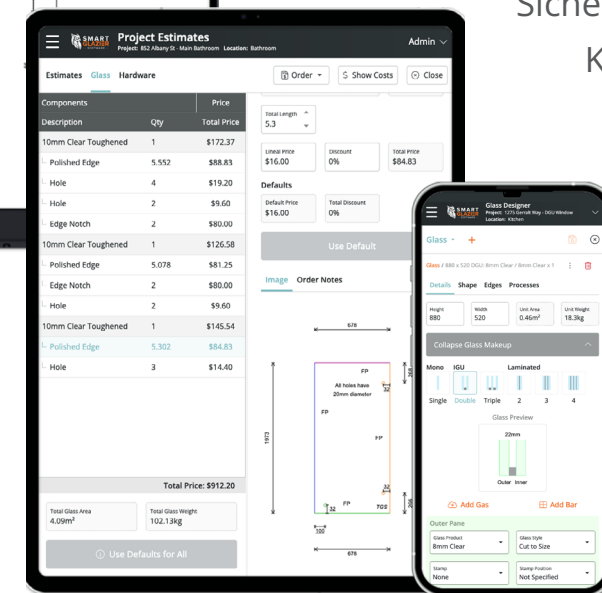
Siche

K

SMART GLAZIER Project Estimates
Project: 852 Albany St - Main Bathroom Location: Bathroom
Admin

Estimates Glass Hardware
Order Show Costs Close

| Components | | Price |
|---|---|---|
| Description | Qty | Total Price |
| 10mm Clear Toughened | 1 | $172.37 |
| Polished Edge | 5.552 | $88.83 |
| Hole | 4 | $19.20 |
| Hole | 2 | $9.60 |
| Edge Notch | 2 | $80.00 |
| 10mm Clear Toughened | 1 | $126.58 |
| Polished Edge | 5.078 | $81.25 |
| Edge Notch | 2 | $80.00 |
| Hole | 2 | $9.60 |
| 10mm Clear Toughened | 1 | $145.54 |
| Polished Edge | 5.302 | $84.83 |
| Hole | 3 | $14.40 |

Total Price: $912.20

Total Glass Area
4.09m²
Total Glass Weight
102.13kg

Use Defaults for All

Total Length
5.3

Lineal Price
$16.00
Discount
0%
Total Price
$84.83

Defaults
Default Price
$16.00
Total Discount
0%

Use Default

Image Order Notes

678
FP
All holes have 20mm diameter
FP
FP
1973
FP
32
705
32
100
676
268
306

SMART GLAZIER Glass Designer
Project: 1275 Gerrall Way - DGU Window
Location: Kitchen

Glass +
Glass / 880 x 520 DGU: 8mm Clear / 8mm Clear x 1

Details Shape Edges Dep Processes

Height
880
Width
520
Unit Area
0.46m²
Unit Weight
18.3kg

Collapse Glass Makeup

Mono IGU Laminated
Single Double Triple 2 3 4

Glass Preview
22mm
Outer Inner

Add Gas
Add Bar

Outer Pane
Glass Product
8mm Clear
Glass Style
Cut to Size
Stamp
None
Stamp Position
Not Specified